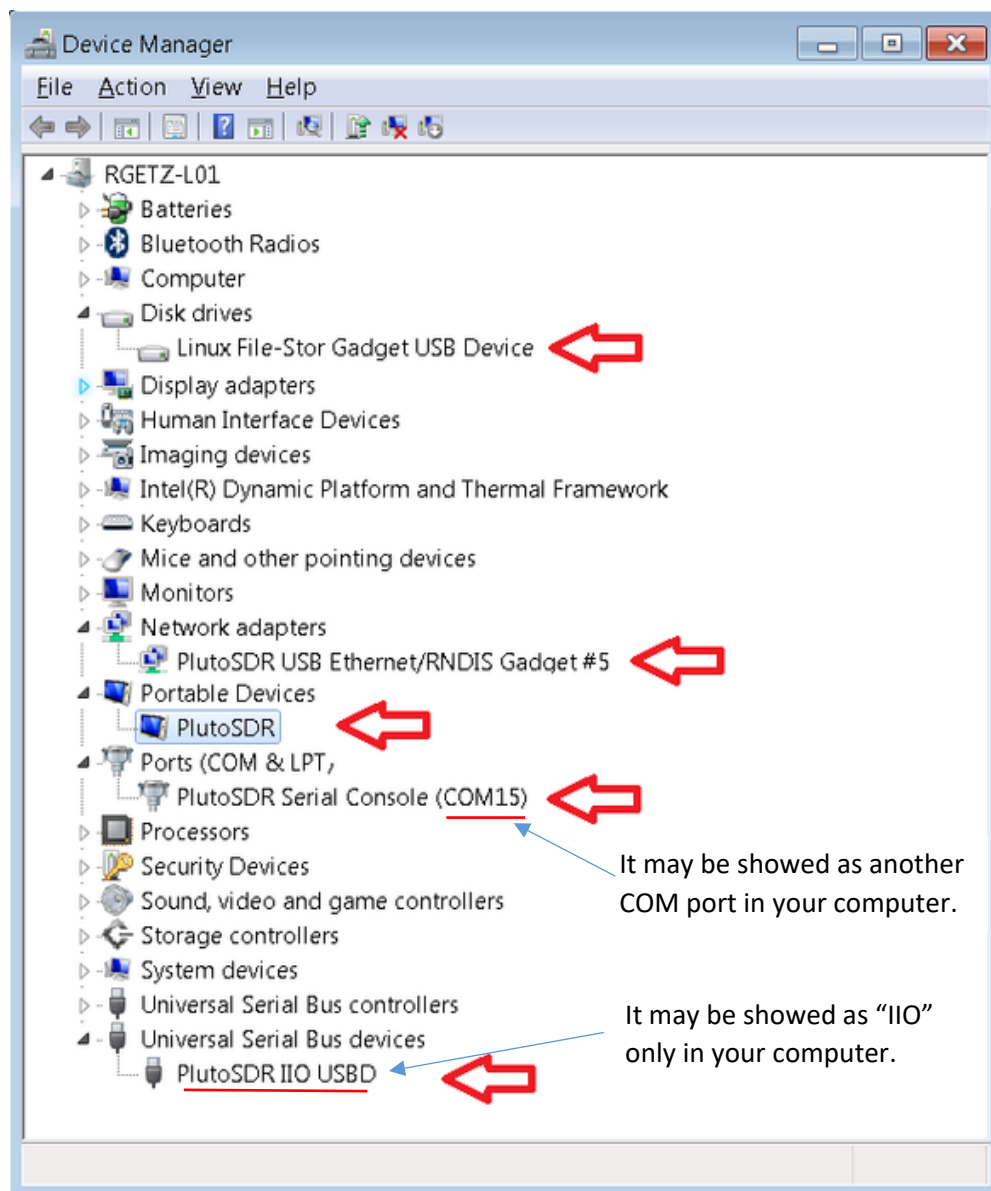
Device Manager

File Action View Help

RGETZ-L01
Batteries
Bluetooth Radios
Computer
Disk drives
Linux File-Stor Gadget USB Device
Display adapters
Human Interface Devices
Imaging devices
Intel(R) Dynamic Platform and Thermal Framework
Keyboards
Mice and other pointing devices
Monitors
Network adapters
PlutoSDR USB Ethernet/RNDIS Gadget #5
Portable Devices
PlutoSDR
Ports (COM & LPT)
PlutoSDR Serial Console (COM15)
Processors
Security Devices
Sound, video and game controllers
Storage controllers
System devices
Universal Serial Bus controllers
Universal Serial Bus devices
PlutoSDR IIO USBD

It may be showed as another COM port in your computer.

It may be showed as "IIO" only in your computer.